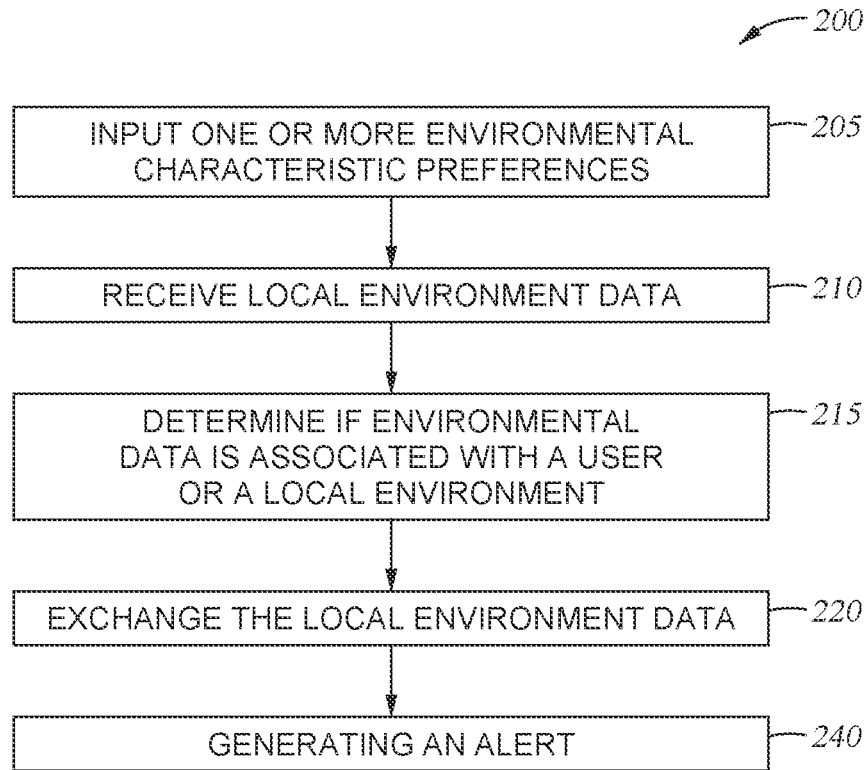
200

INPUT ONE OR MORE ENVIRONMENTAL CHARACTERISTIC PREFERENCES

205

RECEIVE LOCAL ENVIRONMENT DATA

210

DETERMINE IF ENVIRONMENTAL DATA IS ASSOCIATED WITH A USER OR A LOCAL ENVIRONMENT

215

EXCHANGE THE LOCAL ENVIRONMENT DATA

220

GENERATING AN ALERT

240